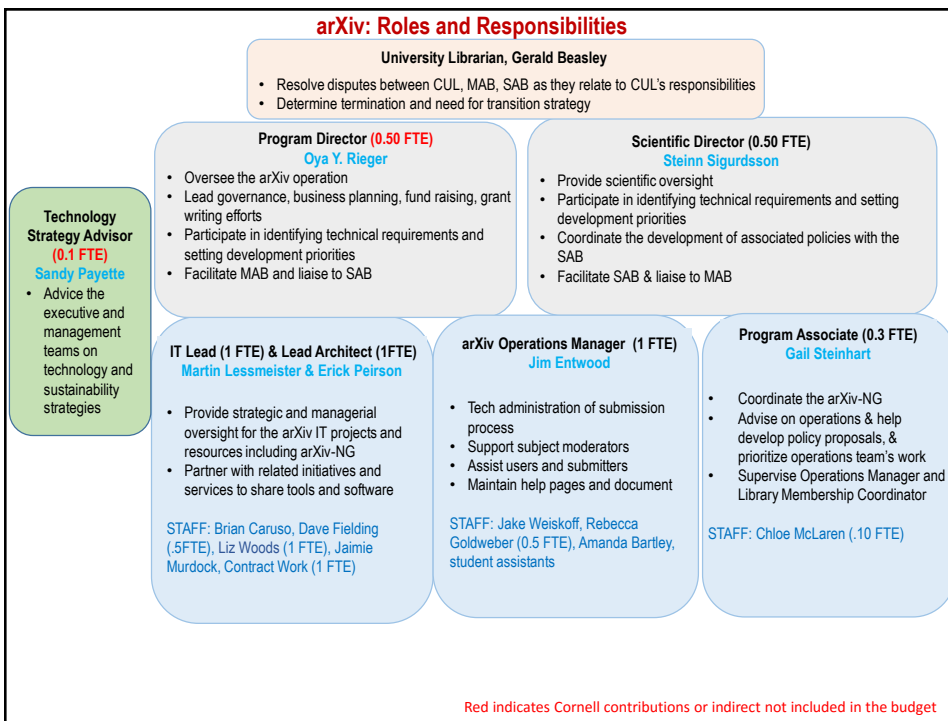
arXiv: Roles and Responsibilities

University Librarian, Gerald Beasley

- Resolve disputes between CUL, MAB, SAB as they relate to CUL's responsibilities
- Determine termination and need for transition strategy

Program Director (0.50 FTE)
Oya Y. Rieger

- Oversee the arXiv operation
- Lead governance, business planning, fund raising, grant writing efforts
- Participate in identifying technical requirements and setting development priorities
- Facilitate MAB and liaise to SAB

Scientific Director (0.50 FTE)
Steinn Sigurdsson

- Provide scientific oversight
- Participate in identifying technical requirements and setting development priorities
- Coordinate the development of associated policies with the SAB
- Facilitate SAB & liaise to MAB

Technology Strategy Advisor
(0.1 FTE)
Sandy Payette

- Advice the executive and management teams on technology and sustainability strategies

IT Lead (1 FTE) & Lead Architect (1FTE)
Martin Lessmeister & Erick Peirson

- Provide strategic and managerial oversight for the arXiv IT projects and resources including arXiv-NG
- Partner with related initiatives and services to share tools and software

STAFF: Brian Caruso, Dave Fielding (.5FTE), Liz Woods (1 FTE), Jaimie Murdock, Contract Work (1 FTE)

arXiv Operations Manager (1 FTE)
Jim Entwood

- Tech administration of submission process
- Support subject moderators
- Assist users and submitters
- Maintain help pages and document

STAFF: Jake Weiskoff, Rebecca Goldweber (0.5 FTE), Amanda Bartley, student assistants

Program Associate (0.3 FTE)
Gail Steinhart

- Coordinate the arXiv-NG
- Advise on operations & help develop policy proposals, & prioritize operations team's work
- Supervise Operations Manager and Library Membership Coordinator

STAFF: Chloe McLaren (.10 FTE)

Red indicates Cornell contributions or indirect not included in the budget